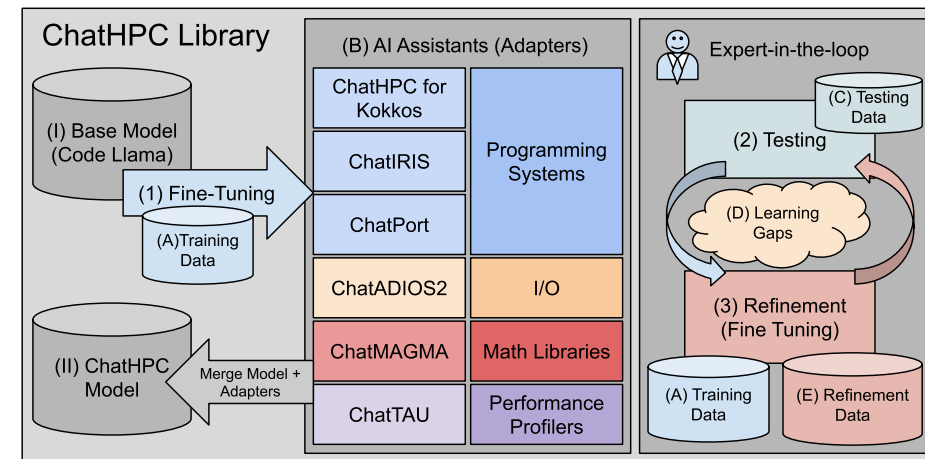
ChatHPC Library

(I) Base Model (Code Llama)

(1) Fine-Tuning

(A)Training Data

(II) ChatHPC Model

Merge Model + Adapters

(B) AI Assistants (Adapters)

ChatHPC for Kokkos

ChatIRIS

ChatPort

Programming Systems

ChatADIOS2

I/O

ChatMAGMA

Math Libraries

ChatTAU

Performance Profilers

Expert-in-the-loop

(C) Testing Data

(2) Testing

(D) Learning Gaps

(3) Refinement (Fine Tuning)

(A) Training Data

(E) Refinement Data